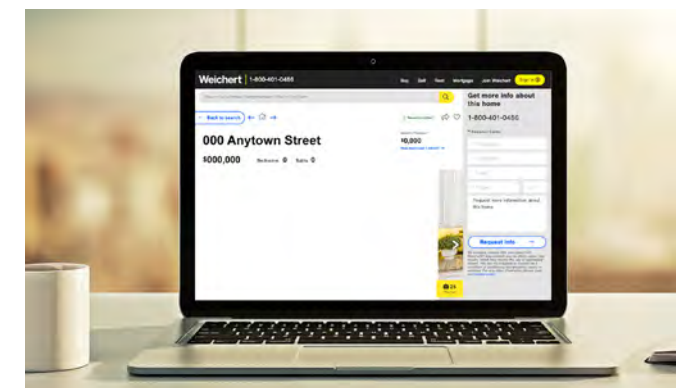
Weichert | 1-800-401-0455

Buy Sell Rent Mortgage Join Weichert Sign in

Back to search

000 Anytown Street

$000,000 Bedrooms 0 Baths 0

$6,800

Get more info about this home

1-800-401-0455

Request more information about this home

Request Info

25